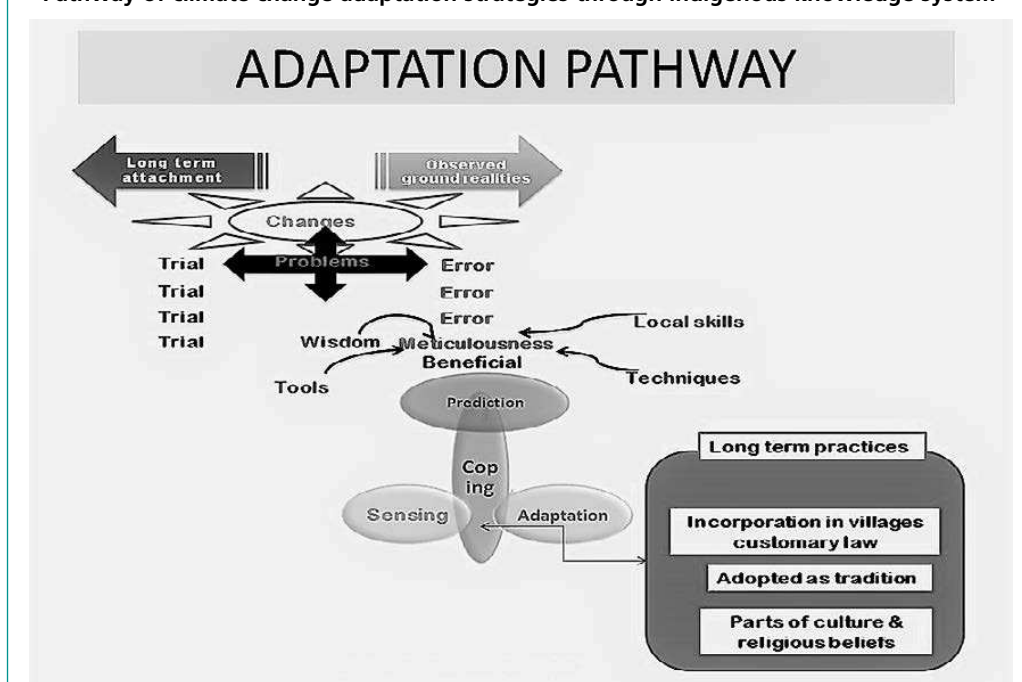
Pathway of climate change adaptation strategies through indigenous knowledge system

ADAPTATION PATHWAY

Long term attachment

Observed ground realities

Changes

Problems

Trial
Trial
Trial
Trial

Error
Error
Error

Wisdom

Meticulousness
Beneficial

Local skills

Tools

Techniques

Prediction

Coping

Sensing

Adaptation

Long term practices

Incorporation in villages customary law

Adopted as tradition

Parts of culture & religious beliefs